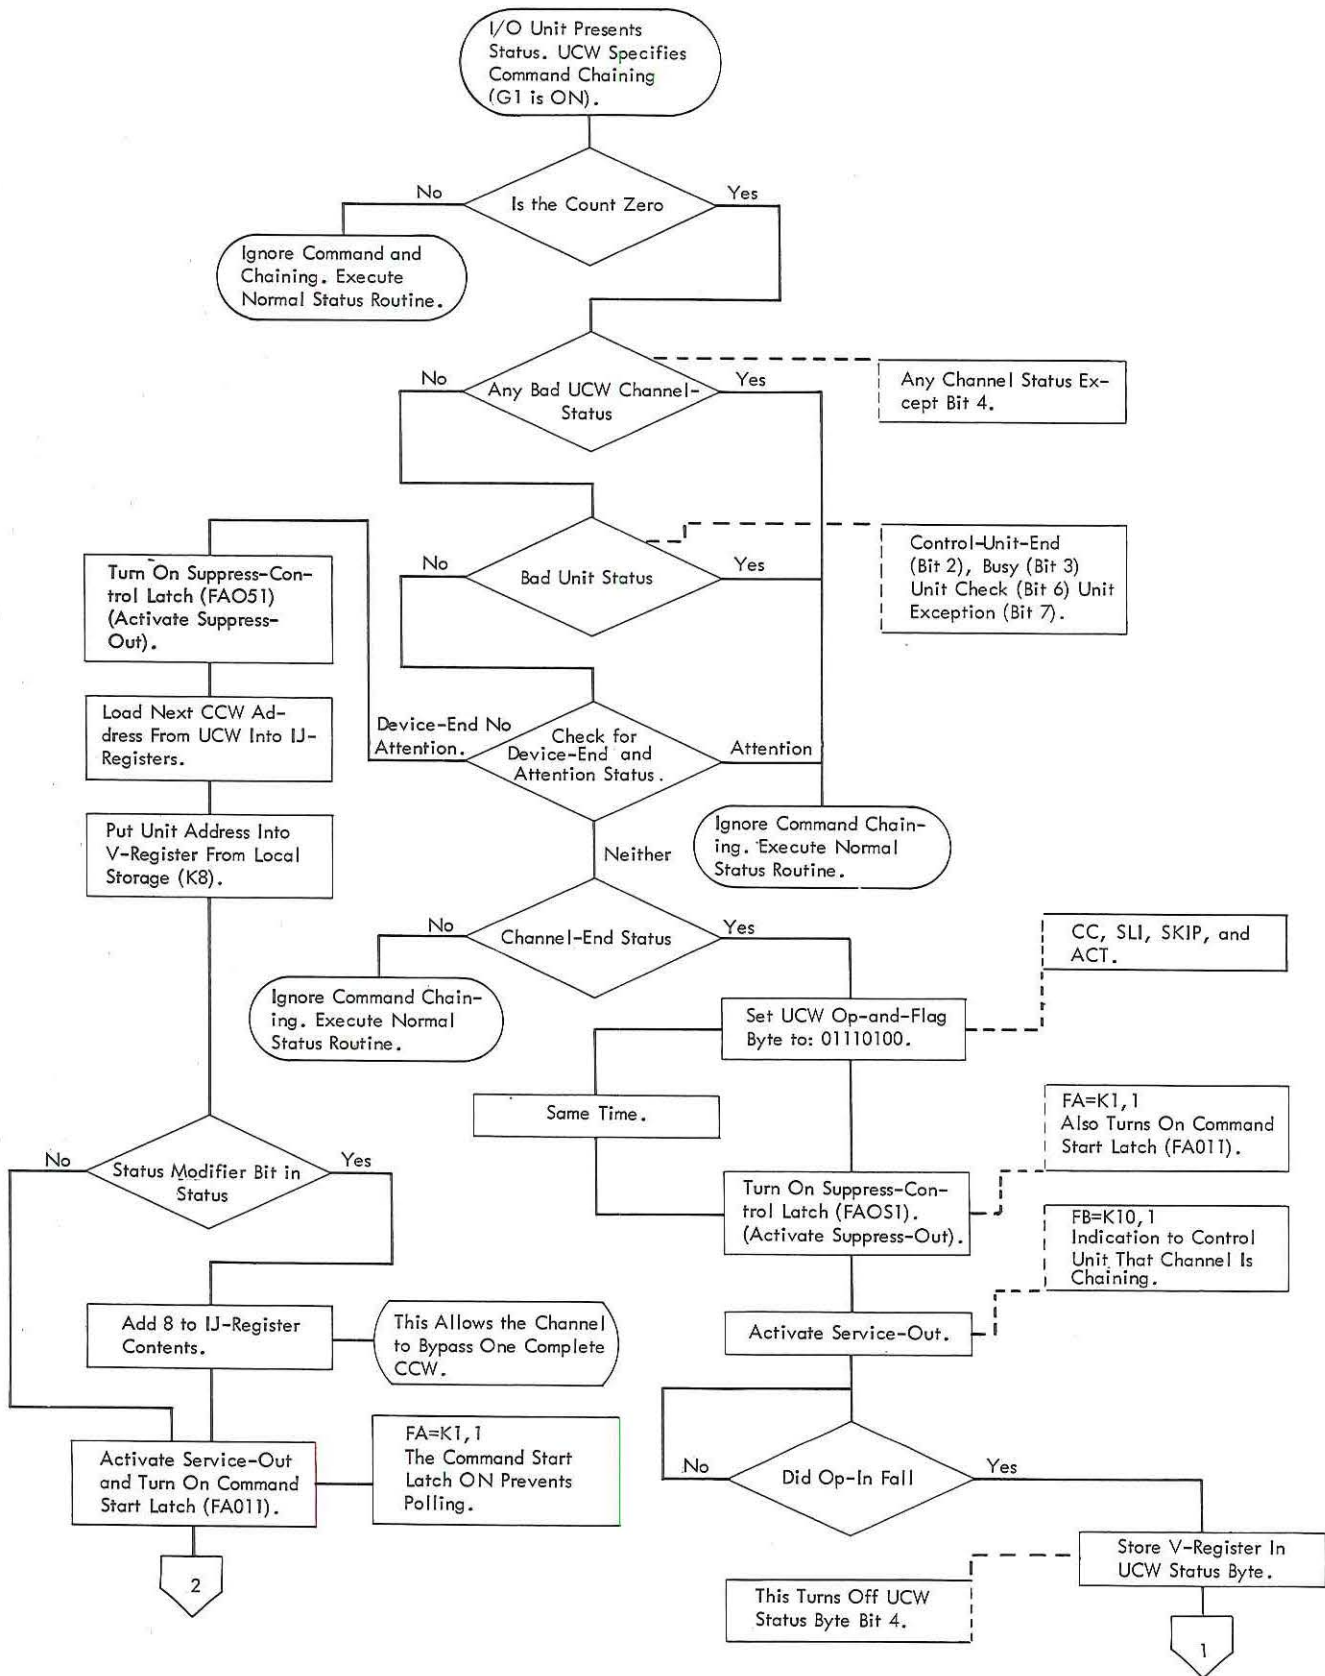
I/O Unit Presents Status. UCW Specifies Command Chaining (G1 is ON).

No

Is the Count Zero

Yes

Ignore Command and Chaining. Execute Normal Status Routine.

No

Any Bad UCW Channel-Status

Yes

Any Channel Status Except Bit 4.

No

Bad Unit Status

Yes

Control-Unit-End (Bit 2), Busy (Bit 3) Unit Check (Bit 6) Unit Exception (Bit 7).

Turn On Suppress-Control Latch (FA051) (Activate Suppress-Out).

Load Next CCW Address From UCW Into IJ-Registers.

Device-End No Attention.

Check for Device-End and Attention Status.

Attention

Put Unit Address Into V-Register From Local Storage (K8).

Ignore Command Chaining. Execute Normal Status Routine.

Neither

No

Channel-End Status

Yes

CC, SLI, SKIP, and ACT.

Ignore Command Chaining. Execute Normal Status Routine.

Set UCW Op-and-Flag Byte to: 01110100.

Same Time.

FA=K1, 1 Also Turns On Command Start Latch (FA011).

Turn On Suppress-Control Latch (FA051). (Activate Suppress-Out).

FB=K10, 1 Indication to Control Unit That Channel Is Chaining.

No

Status Modifier Bit in Status

Yes

Add 8 to IJ-Register Contents.

This Allows the Channel to Bypass One Complete CCW.

Activate Service-Out.

No

Did Op-In Fall

Yes

Activate Service-Out and Turn On Command Start Latch (FA011).

FA=K1, 1 The Command Start Latch ON Prevents Polling.

Store V-Register In UCW Status Byte.

This Turns Off UCW Status Byte Bit 4.

2

1